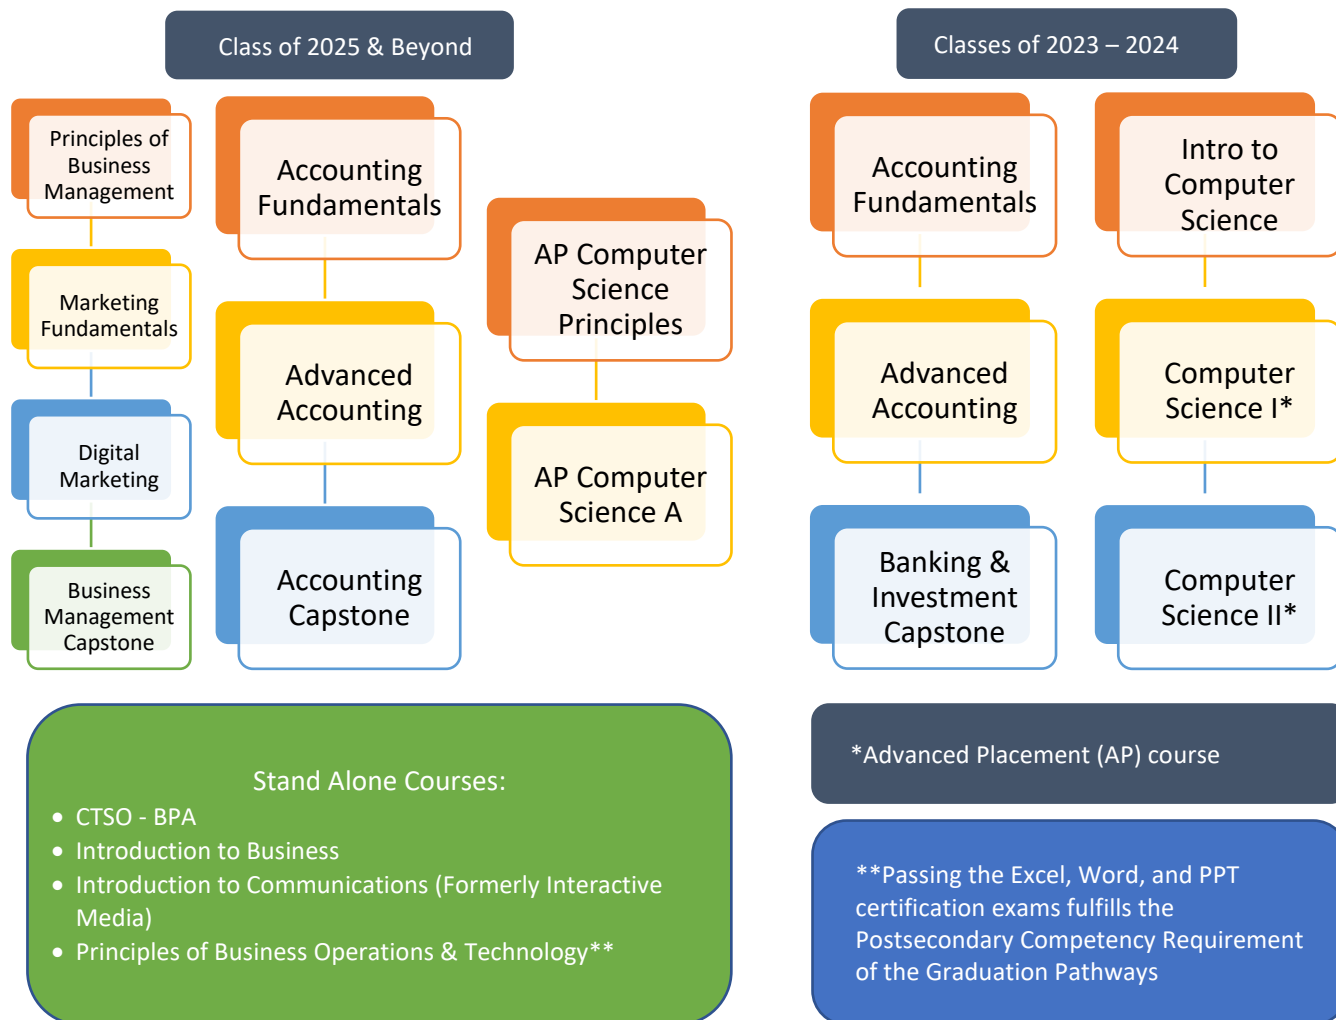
Class of 2025 & Beyond

Principles of Business Management

Marketing Fundamentals

Digital Marketing

Business Management Capstone

Accounting Fundamentals

Advanced Accounting

Accounting Capstone

AP Computer Science Principles

AP Computer Science A

Classes of 2023 – 2024

Accounting Fundamentals

Advanced Accounting

Banking & Investment Capstone

Intro to Computer Science

Computer Science I*

Computer Science II*

Stand Alone Courses:
- CTSO - BPA
- Introduction to Business
- Introduction to Communications (Formerly Interactive Media)
- Principles of Business Operations & Technology**

*Advanced Placement (AP) course

**Passing the Excel, Word, and PPT certification exams fulfills the Postsecondary Competency Requirement of the Graduation Pathways